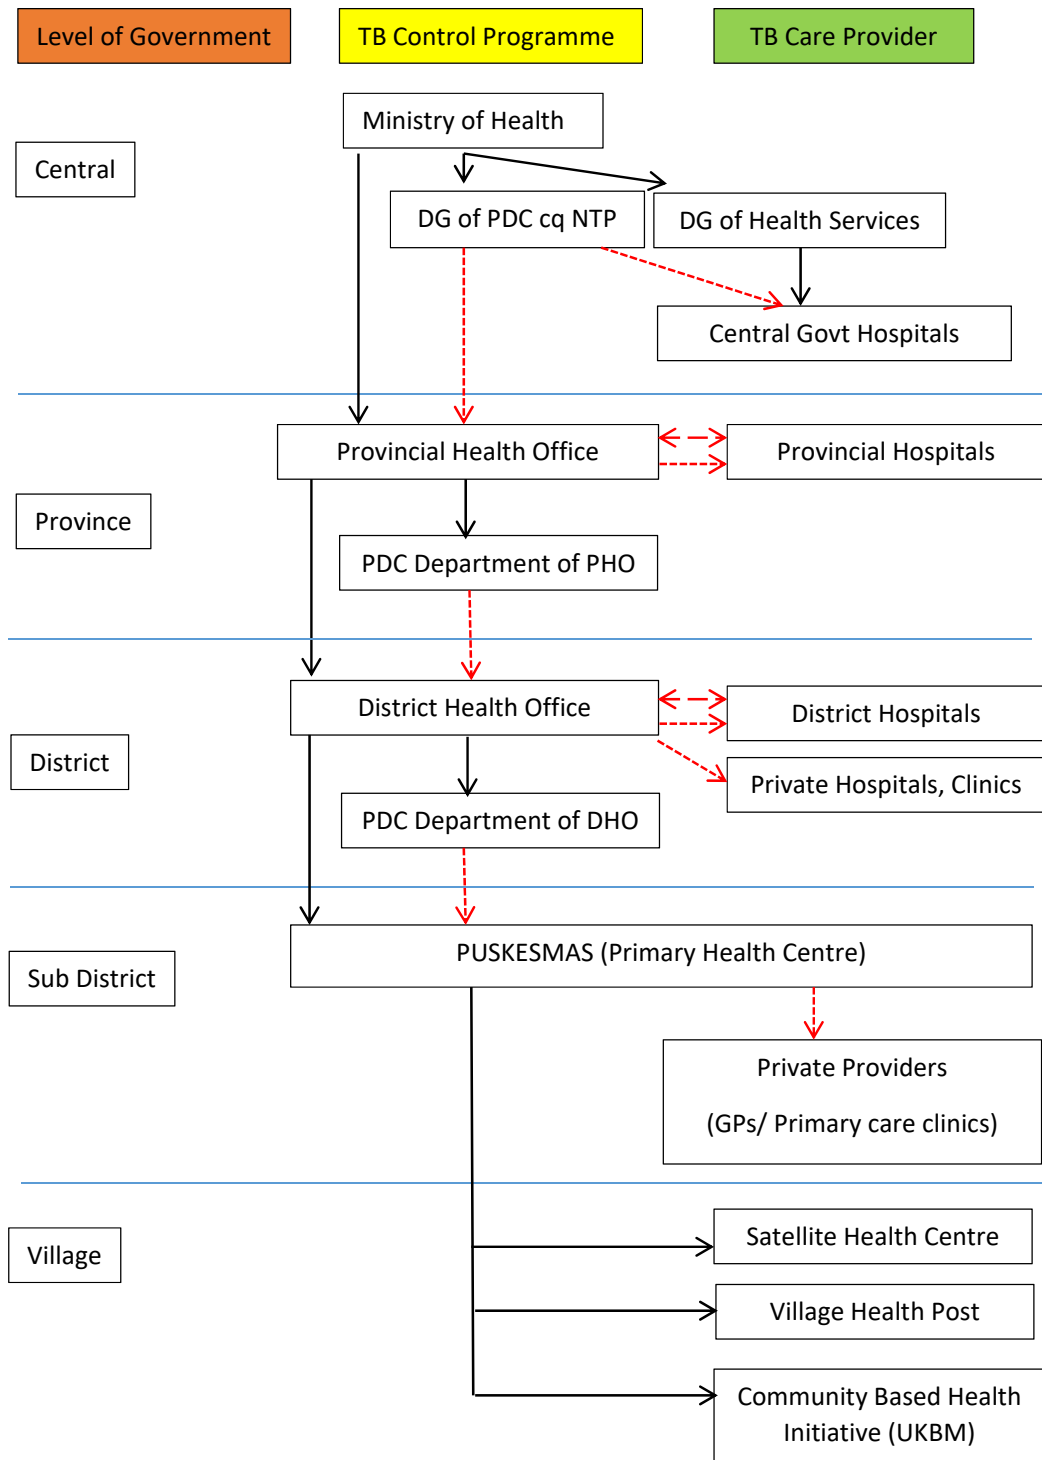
Level of Government

TB Control Programme

TB Care Provider

Ministry of Health

Central

DG of PDC cq NTP

DG of Health Services

Central Govt Hospitals

Provincial Health Office

Provincial Hospitals

Province

PDC Department of PHO

District Health Office

District Hospitals

District

Private Hospitals, Clinics

PDC Department of DHO

Sub District

PUSKESMAS (Primary Health Centre)

Private Providers

(GPs/ Primary care clinics)

Village

Satellite Health Centre

Village Health Post

Community Based Health Initiative (UKBM)